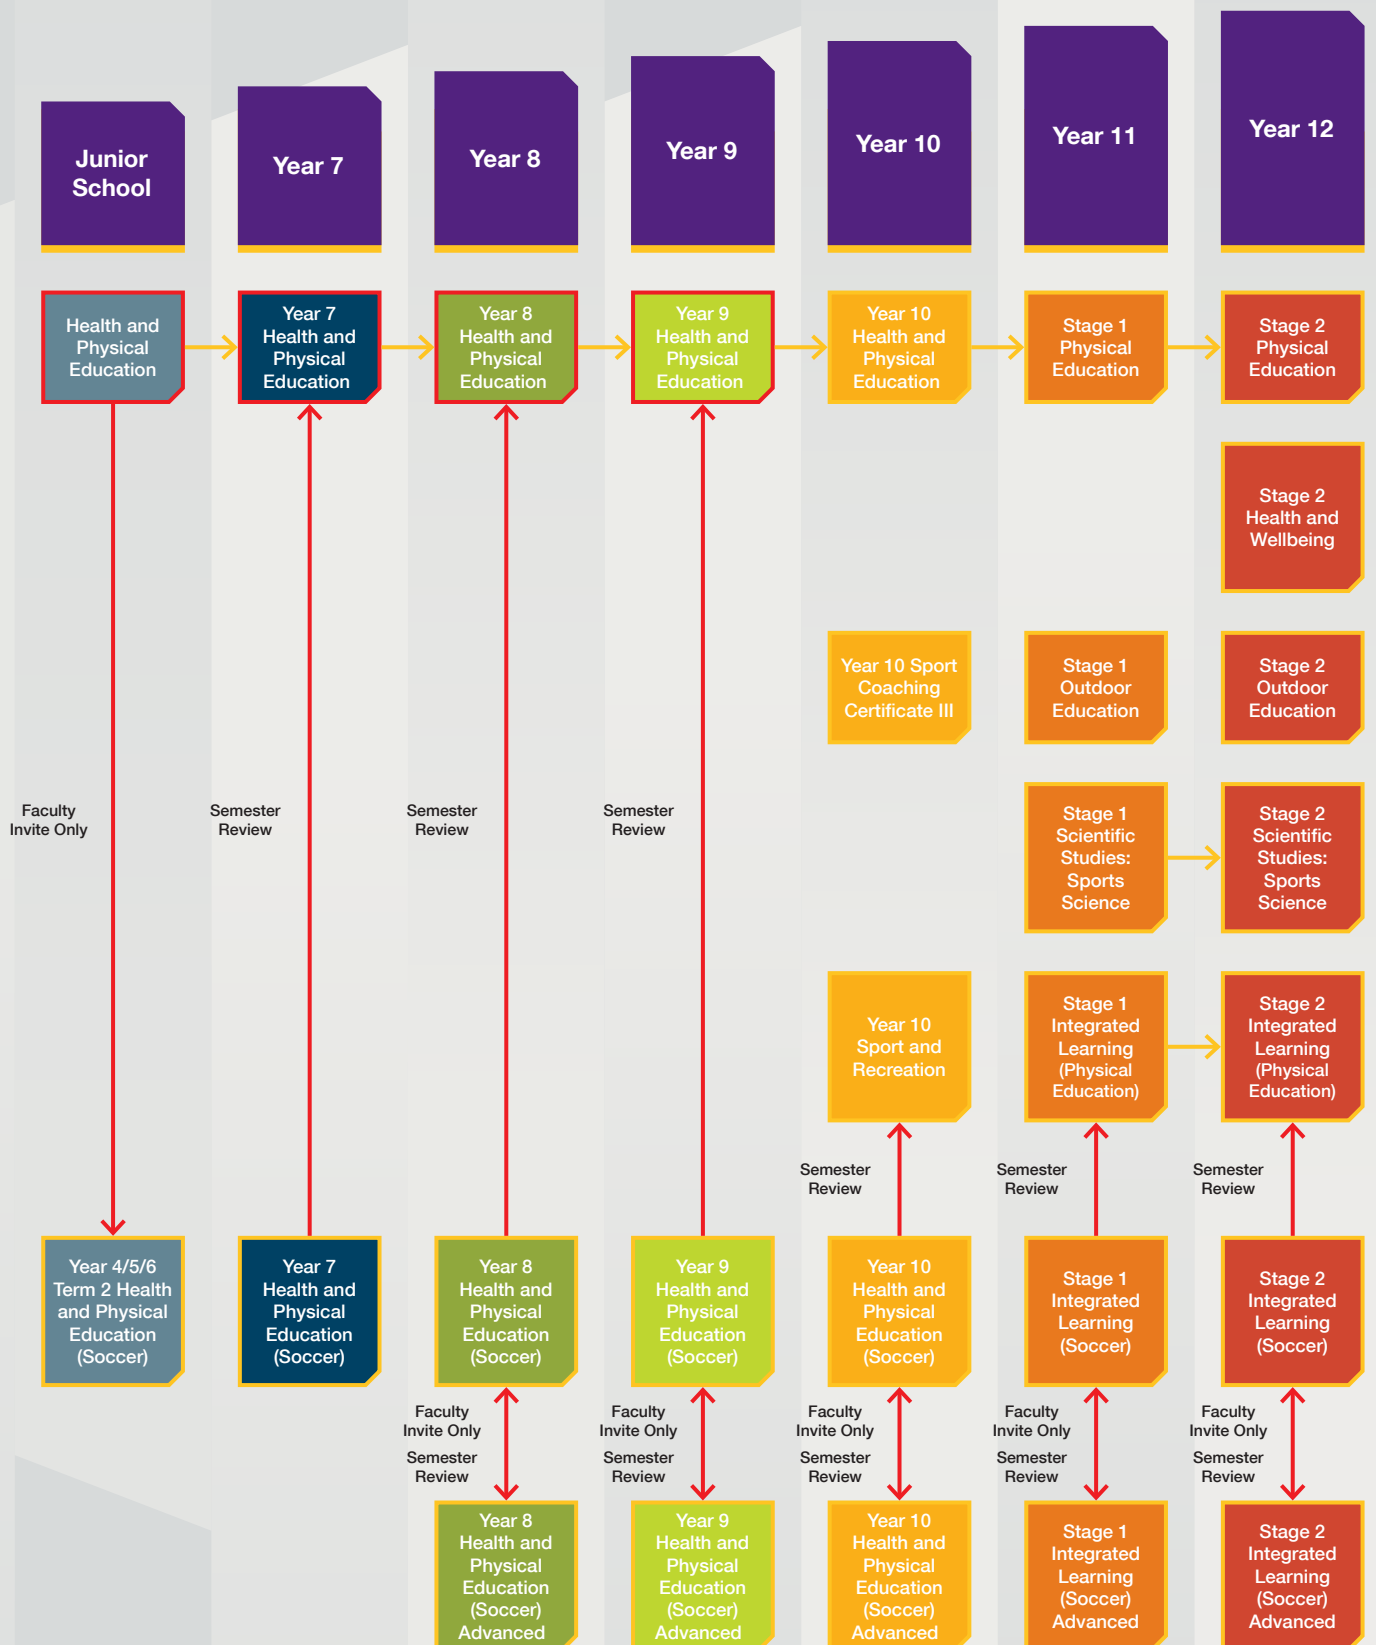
Junior School

Year 7

Year 8

Year 9

Year 10

Year 11

Year 12

Health and Physical Education

Year 7 Health and Physical Education

Year 8 Health and Physical Education

Year 9 Health and Physical Education

Year 10 Health and Physical Education

Stage 1 Physical Education

Stage 2 Physical Education

Stage 2 Health and Wellbeing

Year 10 Sport Coaching Certificate III

Stage 1 Outdoor Education

Stage 2 Outdoor Education

Faculty Invite Only

Semester Review

Semester Review

Semester Review

Stage 1 Scientific Studies: Sports Science

Stage 2 Scientific Studies: Sports Science

Year 10 Sport and Recreation

Stage 1 Integrated Learning (Physical Education)

Stage 2 Integrated Learning (Physical Education)

Semester Review

Semester Review

Semester Review

Year 4/5/6 Term 2 Health and Physical Education (Soccer)

Year 7 Health and Physical Education (Soccer)

Year 8 Health and Physical Education (Soccer)

Year 9 Health and Physical Education (Soccer)

Year 10 Health and Physical Education (Soccer)

Stage 1 Integrated Learning (Soccer)

Stage 2 Integrated Learning (Soccer)

Faculty Invite Only

Semester Review

Faculty Invite Only

Semester Review

Faculty Invite Only

Semester Review

Faculty Invite Only

Semester Review

Faculty Invite Only

Semester Review

Year 8 Health and Physical Education (Soccer) Advanced

Year 9 Health and Physical Education (Soccer) Advanced

Year 10 Health and Physical Education (Soccer) Advanced

Stage 1 Integrated Learning (Soccer) Advanced

Stage 2 Integrated Learning (Soccer) Advanced